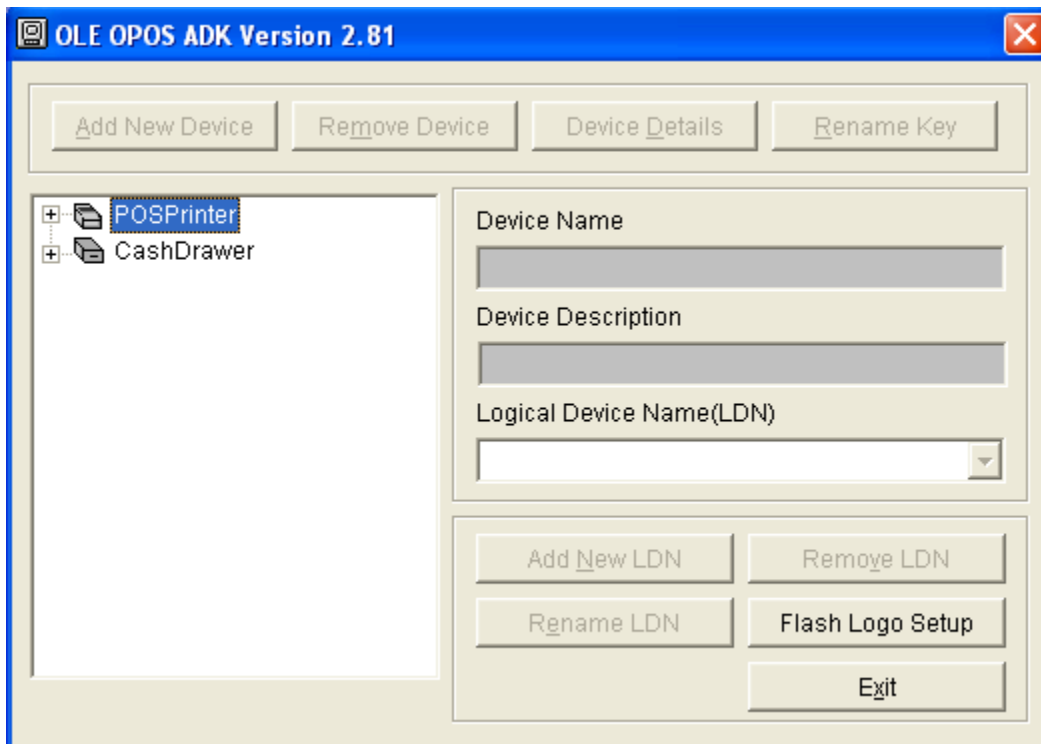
OLE OPOS ADK Version 2.81

Add New Device
Remove Device
Device Details
Rename Key

POSPrinter
CashDrawer

Device Name

Device Description

Logical Device Name(LDN)

Add New LDN
Remove LDN
Rename LDN
Flash Logo Setup
Exit